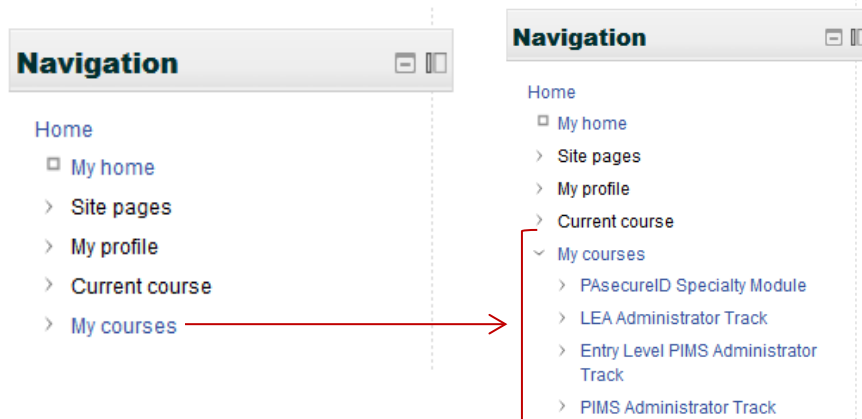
Navigation

Home

My home

Site pages

My profile

Current course

My courses

Navigation

Home

My home

Site pages

My profile

Current course

My courses

PAsecureID Specialty Module

LEA Administrator Track

Entry Level PIMS Administrator Track

PIMS Administrator Track